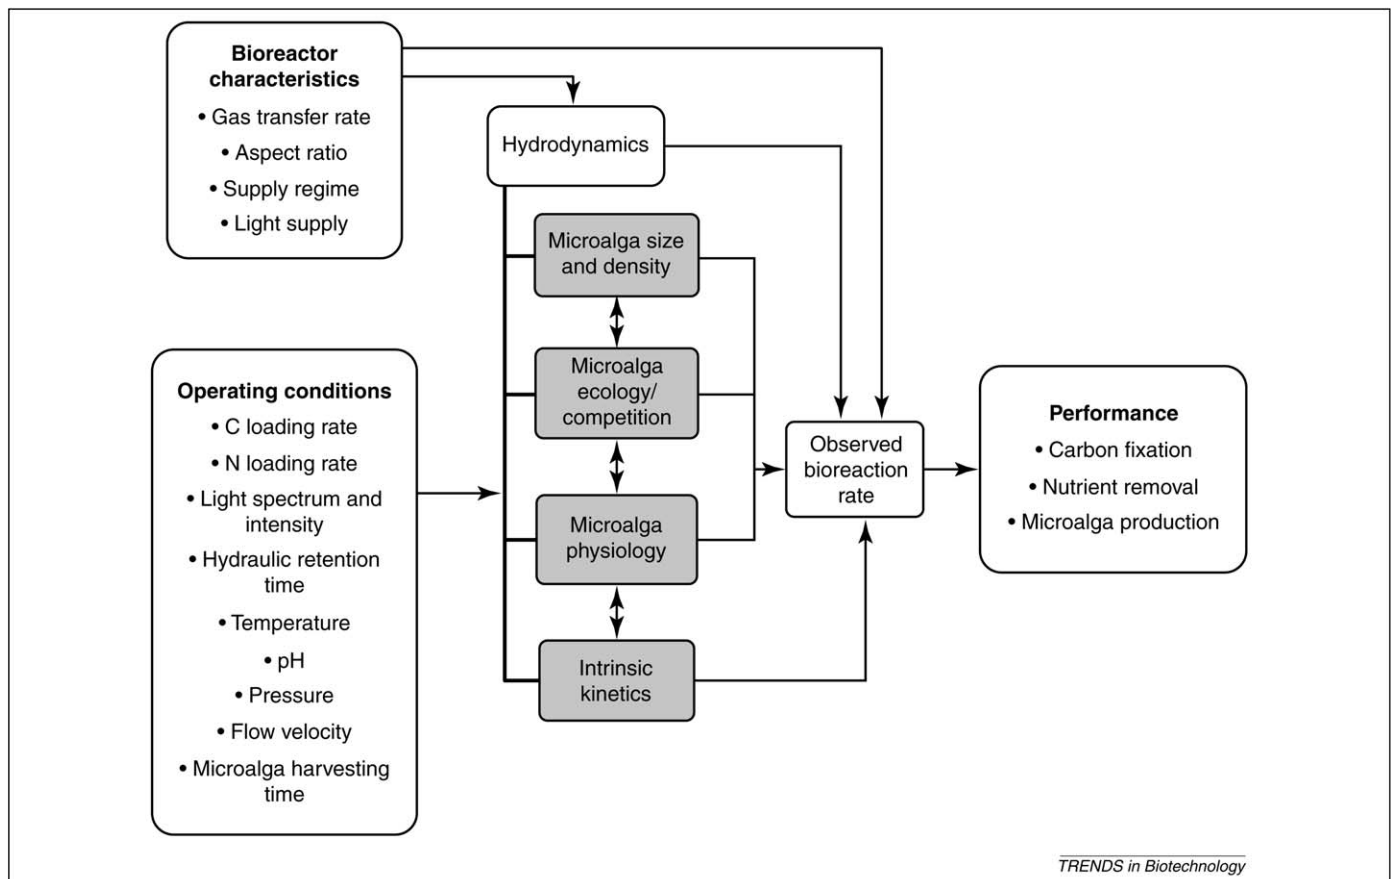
**Bioreactor characteristics**
• Gas transfer rate
• Aspect ratio
• Supply regime
• Light supply

Hydrodynamics

Microalga size and density

Microalga ecology/ competition

Microalga physiology

Intrinsic kinetics

**Operating conditions**
• C loading rate
• N loading rate
• Light spectrum and intensity
• Hydraulic retention time
• Temperature
• pH
• Pressure
• Flow velocity
• Microalga harvesting time

Observed bioreaction rate

**Performance**
• Carbon fixation
• Nutrient removal
• Microalga production

TRENDS in Biotechnology